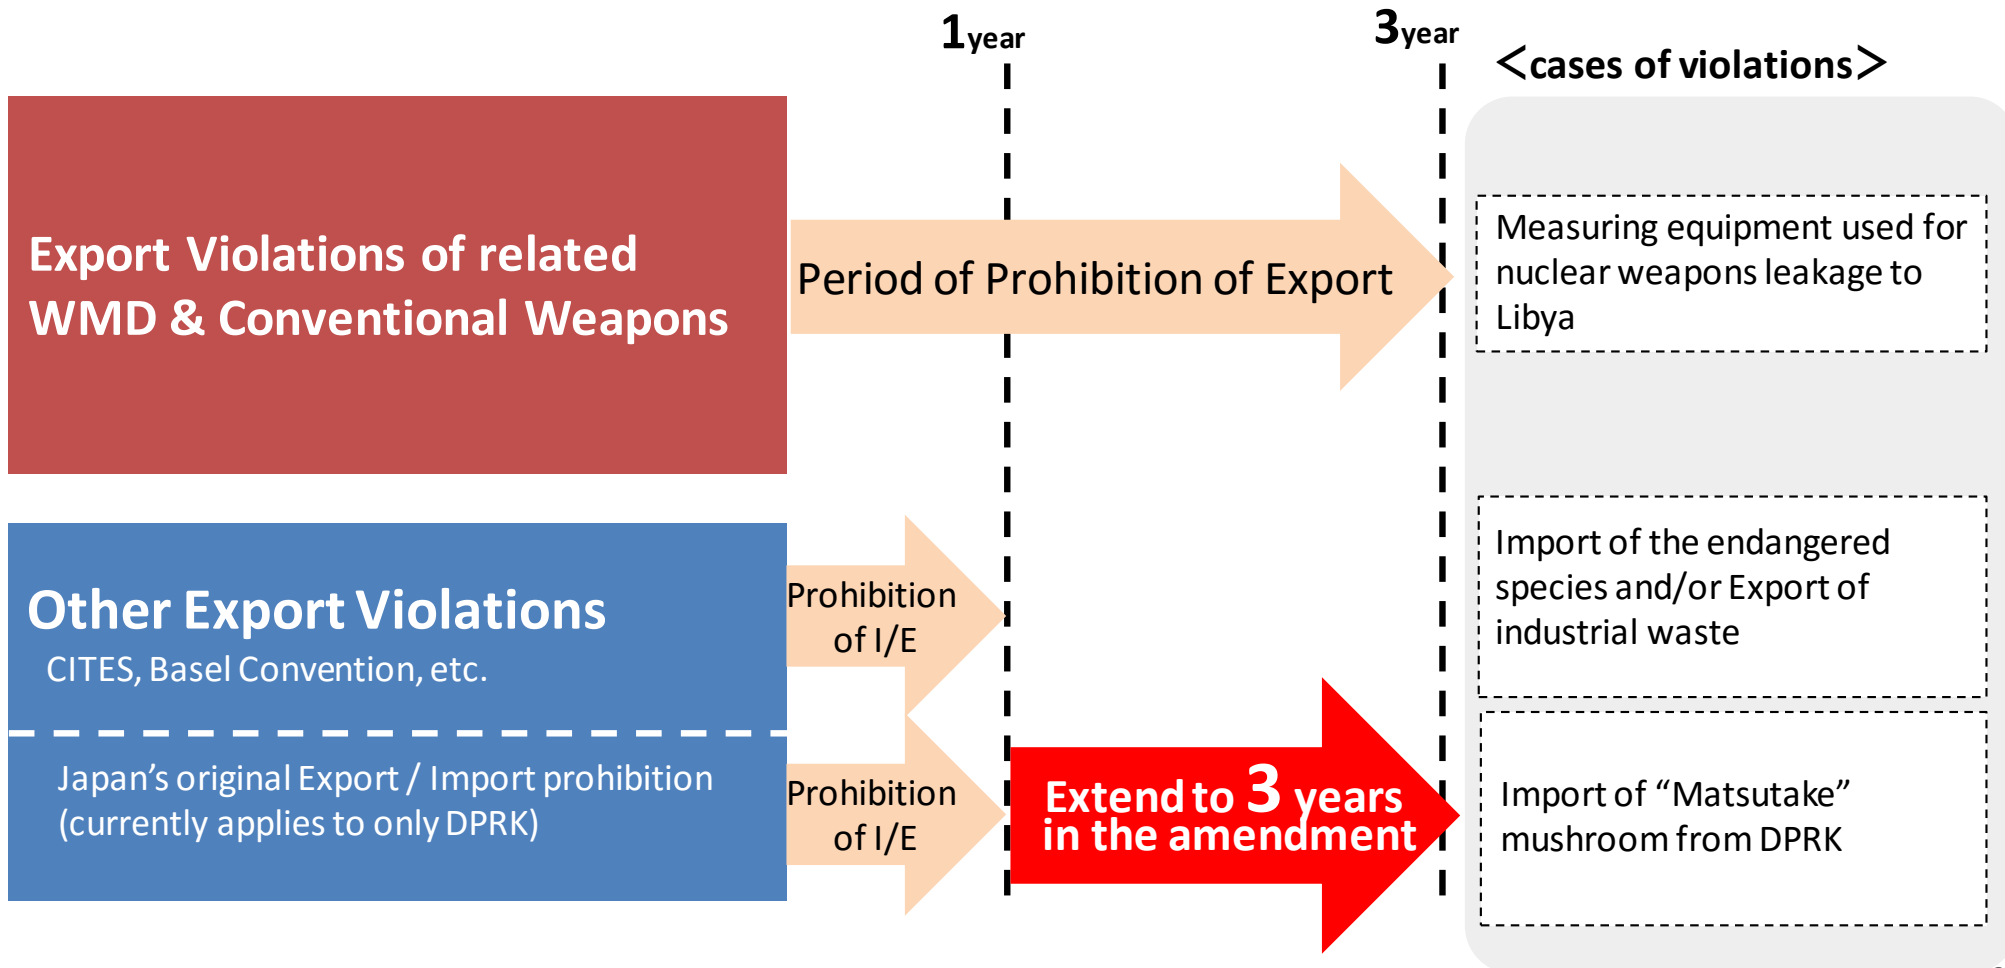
1year

3year

<cases of violations>

Export Violations of related WMD & Conventional Weapons

Period of Prohibition of Export

Measuring equipment used for nuclear weapons leakage to Libya

Other Export Violations
CITES, Basel Convention, etc.

Prohibition of I/E

Import of the endangered species and/or Export of industrial waste

Japan's original Export / Import prohibition (currently applies to only DPRK)

Prohibition of I/E

Extend to 3 years in the amendment

Import of "Matsutake" mushroom from DPRK